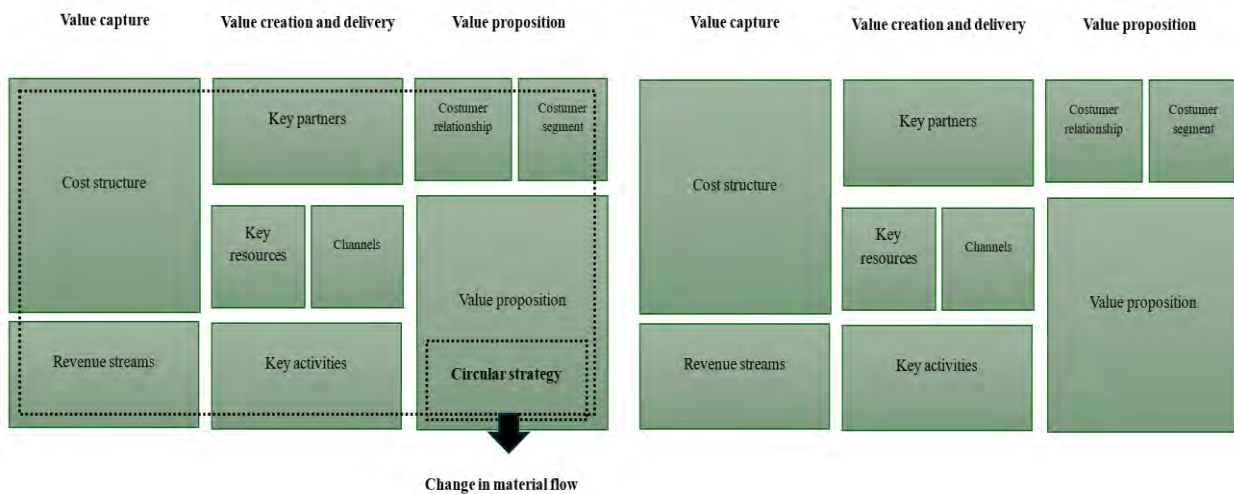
Value capture

Value creation and delivery

Value proposition

Cost structure

Revenue streams

Key partners

Key resources

Channels

Key activities

Costumer relationship

Costumer segment

Value proposition

Circular strategy

Change in material flow

Value capture

Value creation and delivery

Value proposition

Cost structure

Revenue streams

Key partners

Key resources

Channels

Key activities

Costumer relationship

Costumer segment

Value proposition